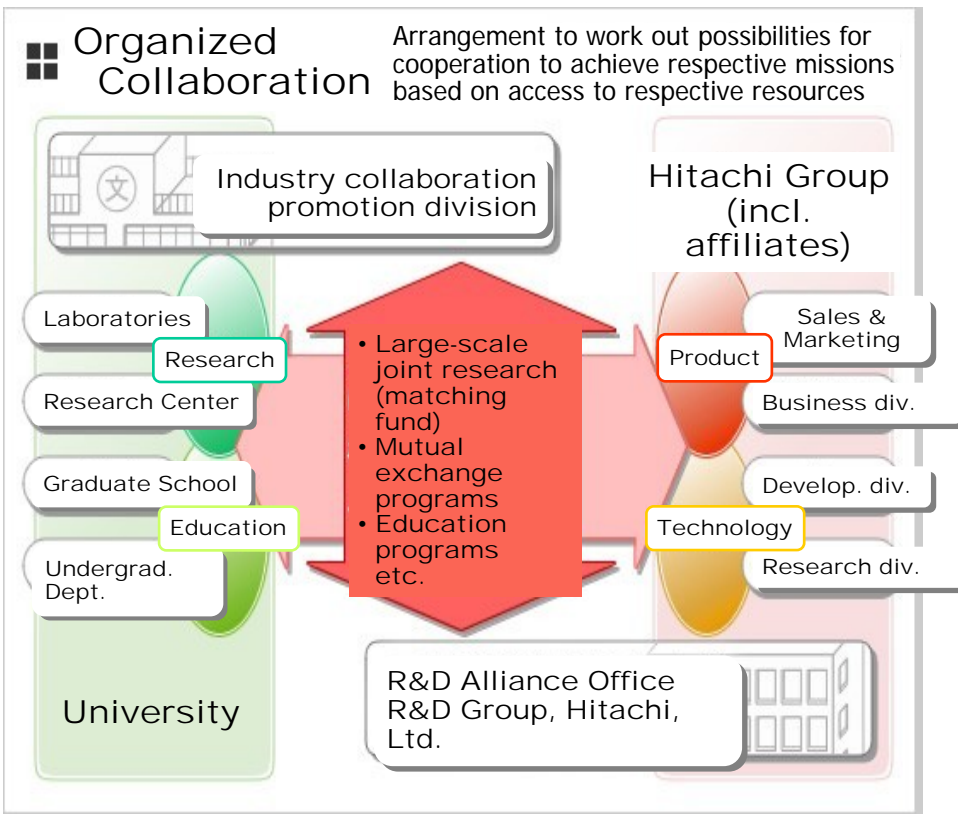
Organized Collaboration

Arrangement to work out possibilities for cooperation to achieve respective missions based on access to respective resources

文

Industry collaboration promotion division

Hitachi Group (incl. affiliates)

Laboratories

Research

Research Center

Graduate School

Education

Undergrad. Dept.

• Large-scale joint research (matching fund)
• Mutual exchange programs
• Education programs etc.

Sales & Marketing

Product

Business div.

Develop. div.

Technology

Research div.

University

R&D Alliance Office
R&D Group, Hitachi, Ltd.